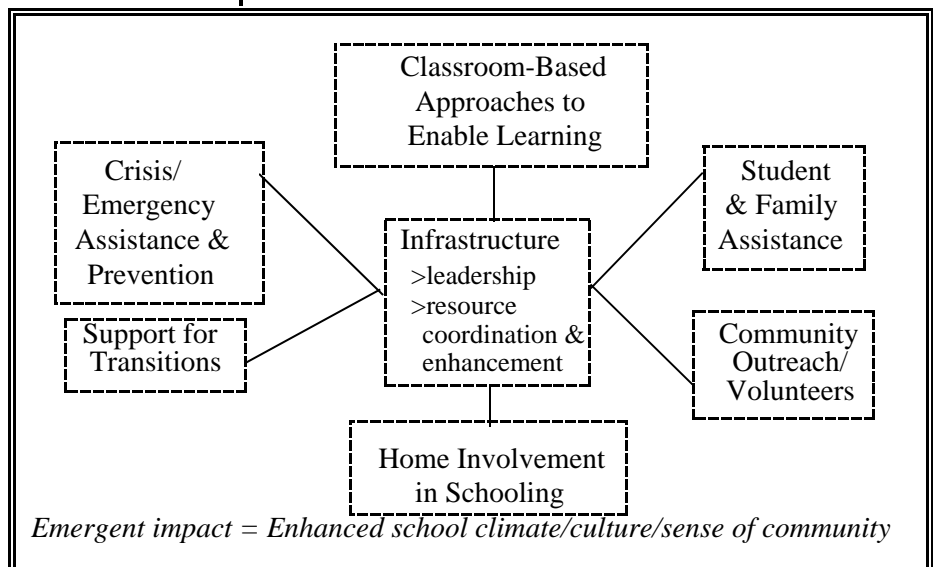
Classroom-Based Approaches to Enable Learning

Crisis/ Emergency Assistance & Prevention

Student & Family Assistance

Infrastructure
>leadership
>resource coordination & enhancement

Support for Transitions

Community Outreach/ Volunteers

Home Involvement in Schooling

*Emergent impact = Enhanced school climate/culture/sense of community*